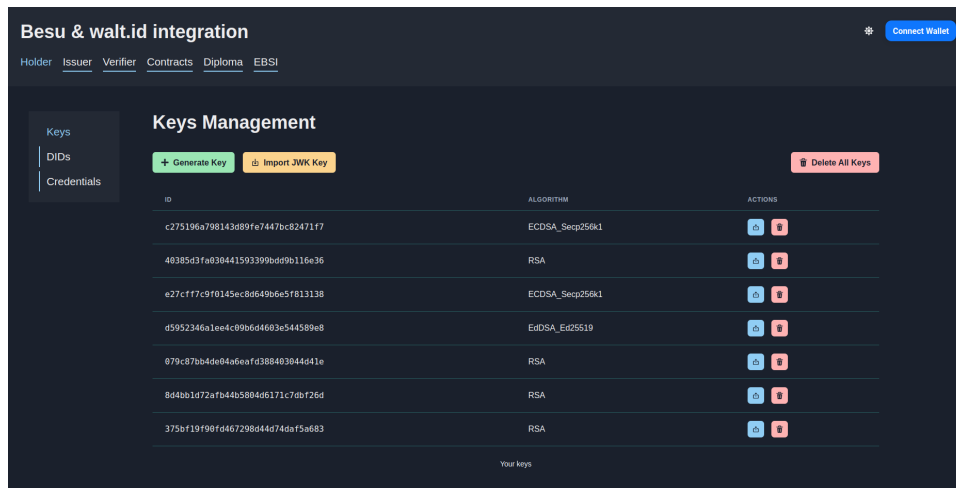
Besu & walt.id integration

Connect Wallet

Holder Issuer Verifier Contracts Diploma EBSI

Keys
DIDs
Credentials

Keys Management

+ Generate Key
Import JWK Key
Delete All Keys

| ID | ALGORITHM | ACTIONS |
|---|---|---|
| c275196a798143d89fe7447bc82471f7 | ECDSA_Secp256k1 | |
| 40385d3fa030441593399bdd9b116e36 | RSA | |
| e27cff7c9f0145ec8d649b6e5f813138 | ECDSA_Secp256k1 | |
| d5952346a1ee4c09b6d4603e544589e8 | EdDSA_Ed25519 | |
| 079c87bb4de04a6eafd388403044d41e | RSA | |
| 8d4bb1d72afb44b5804d6171c7dbf26d | RSA | |
| 375bf19f90fd467298d44d74daf5a683 | RSA | |

Your keys